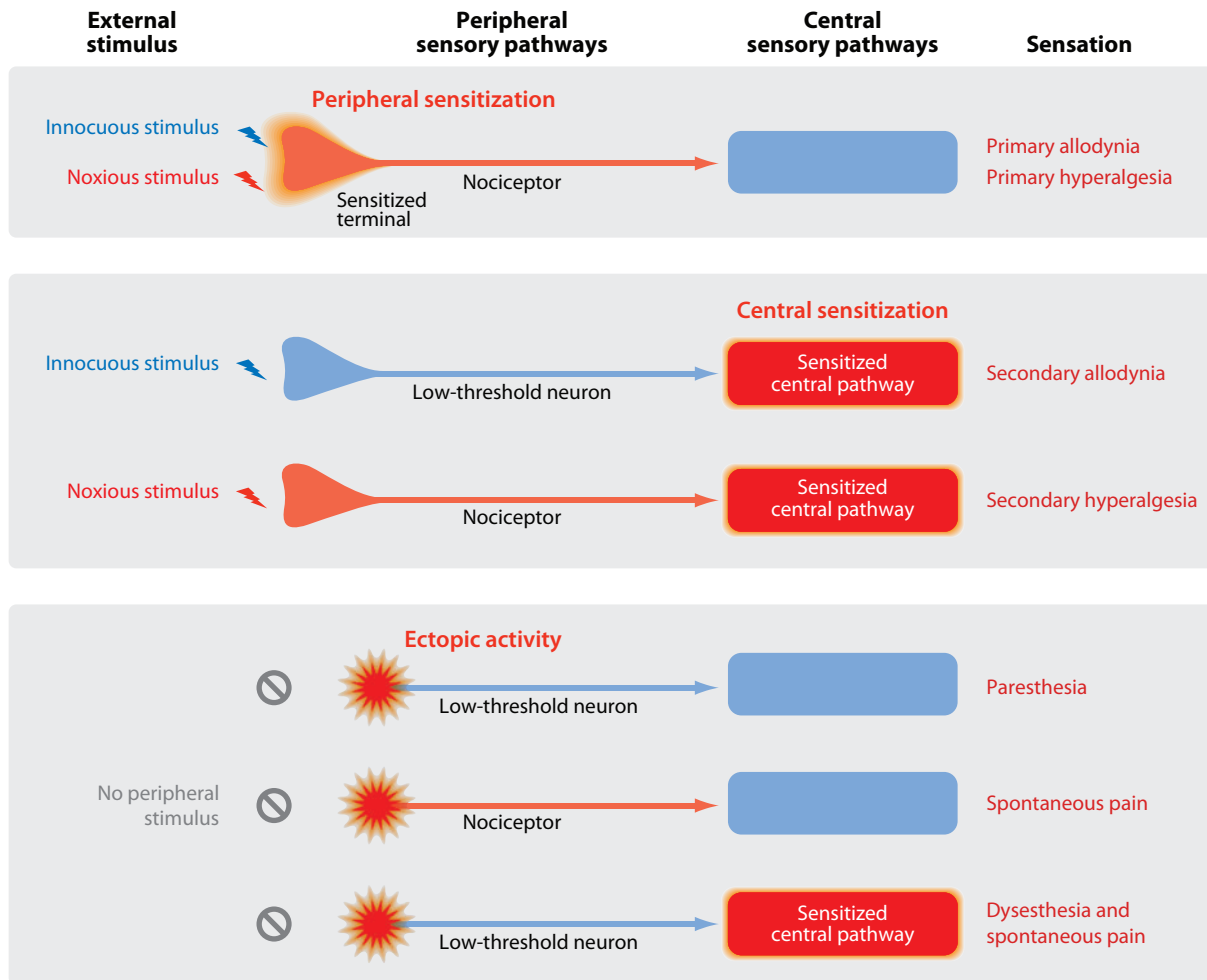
External stimulus

Peripheral sensory pathways

Central sensory pathways

Sensation

Peripheral sensitization

Innocuous stimulus

Noxious stimulus

Sensitized terminal

Nociceptor

Primary allodynia

Primary hyperalgesia

Central sensitization

Innocuous stimulus

Low-threshold neuron

Sensitized central pathway

Secondary allodynia

Noxious stimulus

Nociceptor

Sensitized central pathway

Secondary hyperalgesia

Ectopic activity

Low-threshold neuron

Paresthesia

No peripheral stimulus

Nociceptor

Spontaneous pain

Low-threshold neuron

Sensitized central pathway

Dysesthesia and spontaneous pain